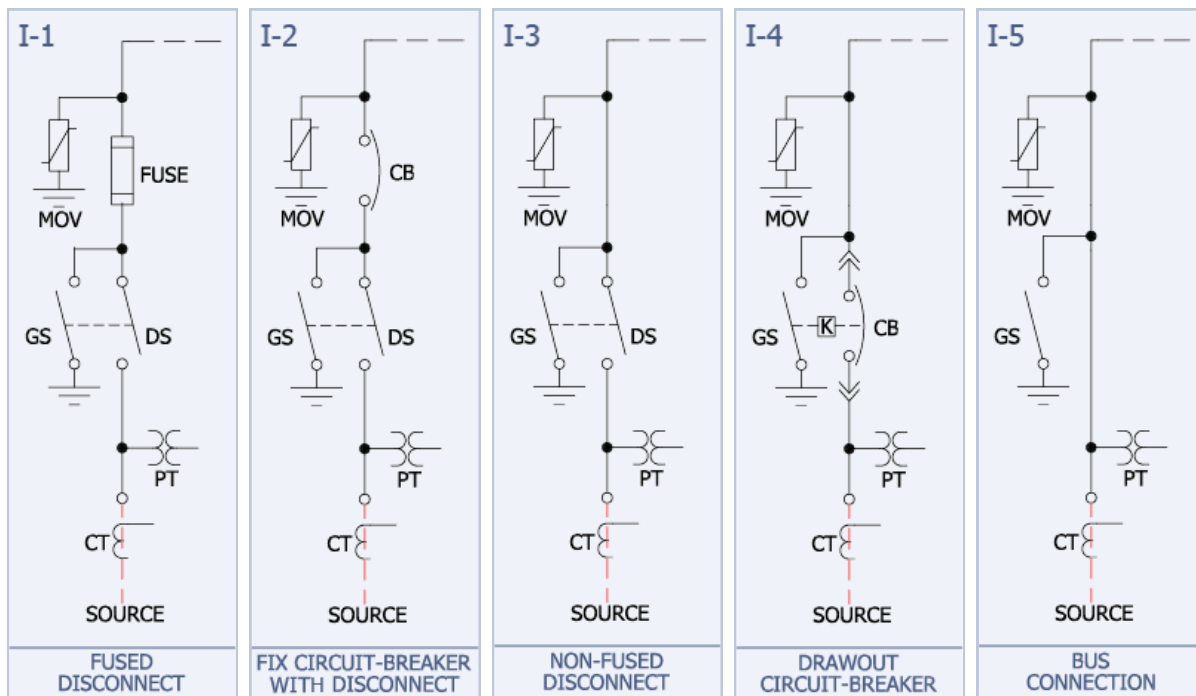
I-1

FUSE

MOV

GS

DS

PT

CT

SOURCE

FUSED DISCONNECT

I-2

CB

MOV

GS

DS

PT

CT

SOURCE

FIX CIRCUIT-BREAKER WITH DISCONNECT

I-3

MOV

GS

DS

PT

CT

SOURCE

NON-FUSED DISCONNECT

I-4

MOV

K

CB

GS

PT

CT

SOURCE

DRAWOUT CIRCUIT-BREAKER

I-5

MOV

GS

PT

CT

SOURCE

BUS CONNECTION